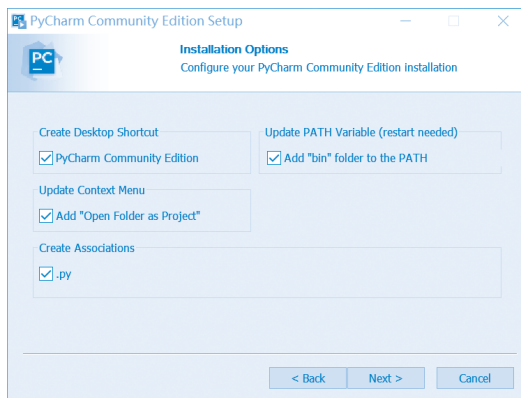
PyCharm Community Edition Setup

PC

Installation Options
Configure your PyCharm Community Edition installation

Create Desktop Shortcut
PyCharm Community Edition

Update PATH Variable (restart needed)
Add "bin" folder to the PATH

Update Context Menu
Add "Open Folder as Project"

Create Associations
.py

< Back
Next >
Cancel